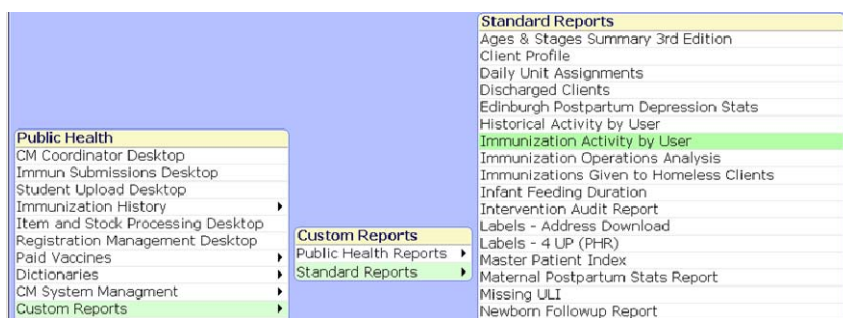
Public Health
CM Coordinator Desktop
Immun Submissions Desktop
Student Upload Desktop
Immunization History
Item and Stock Processing Desktop
Registration Management Desktop
Paid Vaccines
Dictionaries
CM System Managment
Custom Reports

Custom Reports
Public Health Reports
Standard Reports

Standard Reports
Ages & Stages Summary 3rd Edition
Client Profile
Daily Unit Assignments
Discharged Clients
Edinburgh Postpartum Depression Stats
Historical Activity by User
Immunization Activity by User
Immunization Operations Analysis
Immunizations Given to Homeless Clients
Infant Feeding Duration
Intervention Audit Report
Labels - Address Download
Labels - 4 UP (PHR)
Master Patient Index
Maternal Postpartum Stats Report
Missing ULI
Newborn Followup Report